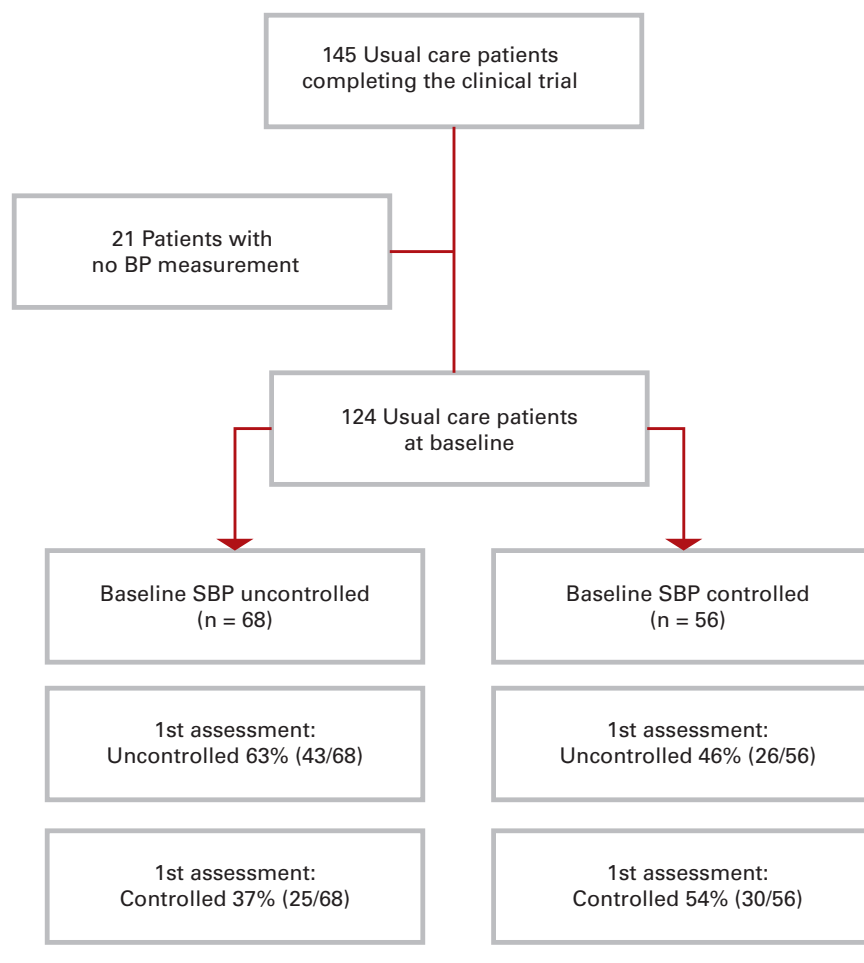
145 Usual care patients completing the clinical trial

21 Patients with no BP measurement

124 Usual care patients at baseline

Baseline SBP uncontrolled (n = 68)

1st assessment: Uncontrolled 63% (43/68)

1st assessment: Controlled 37% (25/68)

Baseline SBP controlled (n = 56)

1st assessment: Uncontrolled 46% (26/56)

1st assessment: Controlled 54% (30/56)